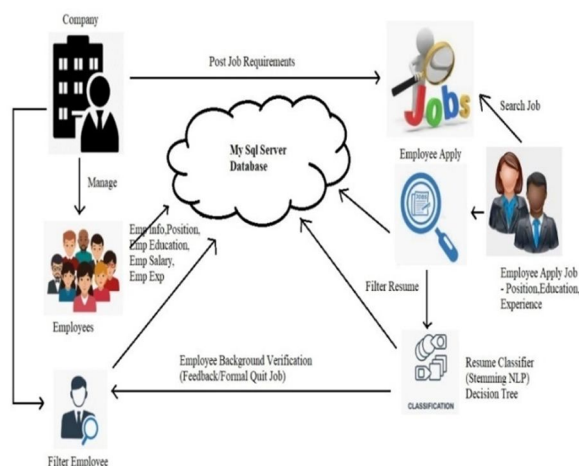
Company

Post Job Requirements

Jobs

Search Job

My Sql Server Database

Manage

Employee Apply

Emp info,Position, Emp Education, Emp Salary, Emp Exp

Employees

Filter Resume

Employee Apply Job - Position,Education, Experience

Employee Background Verification (Feedback/Formal Quit Job)

CLASSIFICATION

Resume Classifier (Stemming NLP) Decision Tree

Filter Employee